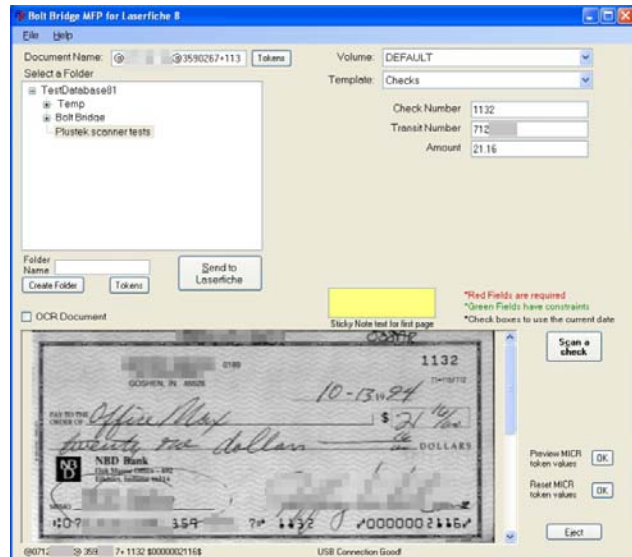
Bolt Bridge MFP for Laserfiche 8

File Help

Document Name: @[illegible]@3590267+113 Tokens

Select a Folder

TestDatabase81
Temp
Bolt Bridge
Plustek scanner tests

Volume: DEFAULT

Template: Checks

Check Number 1132

Transit Number 712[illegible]

Amount 21.16

Folder Name

Create Folder

Tokens

Send to Laserfiche

OCR Document

Sticky Note text for first page

*Red Fields are required
*Green Fields have constraints
*Check boxes to use the current date

1132

GOSHEN, IN 46526

10-13-94

PAY TO THE ORDER OF Office Max $ 21 16/100

twenty one dollars 16/100 DOLLARS

NBD Bank

Scan a check

Preview MICR token values OK

Reset MICR token values OK

Eject

@0712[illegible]@ 359 7+ 1132 $000002116$

USB Connection Good!